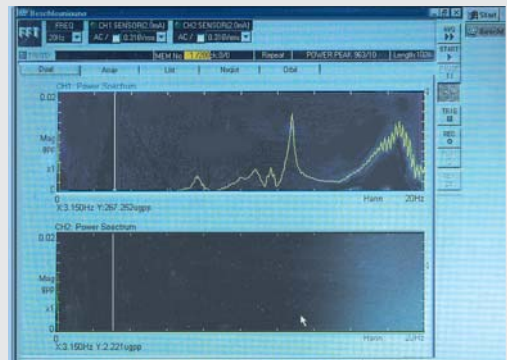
Beschleunigung

FFT

FREQ 20Hz

CH1 SENSOR(2.0mA) AC 0.316Vrms

CH2 SENSOR(2.0mA) AC 0.316Vrms

MEM No. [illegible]

Repeat

POWER PEAK 963/10

Length 1024

Start

Bericht

AVG

START

TRIG

REC

Dual

Amp

List

Result

Disk

CH1: Power Spectrum

0.02

Mag

RV

x1

0

Hann

20Hz

X:3.150Hz Y:267.262ugpp

CH2: Power Spectrum

0.02

Mag

RV

x1

0

Hann

20Hz

X:3.150Hz Y:2.221ugpp